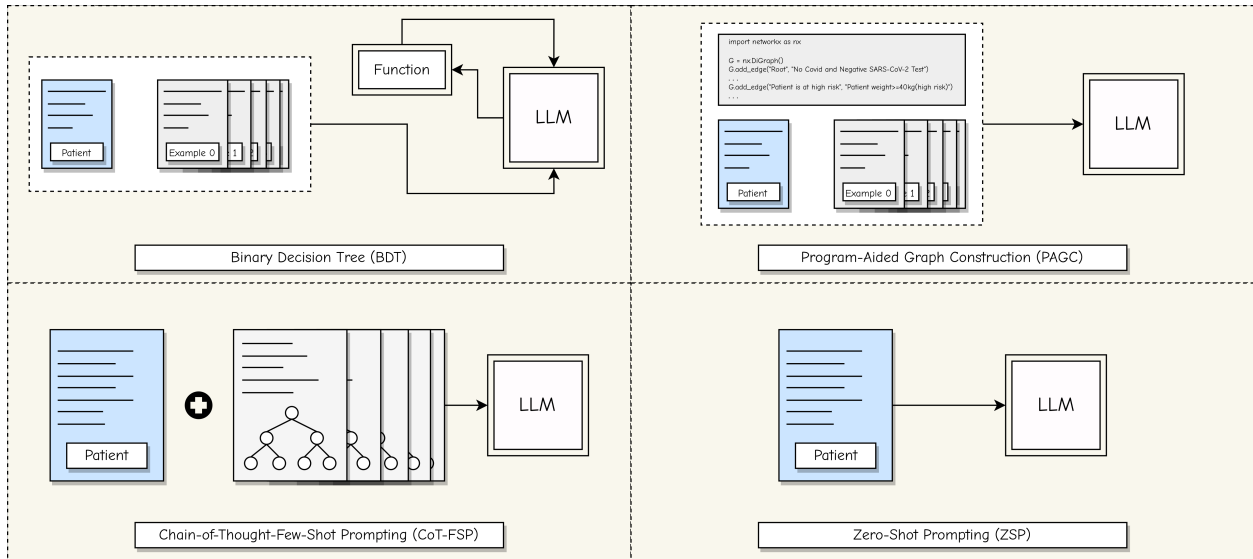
Function

LLM

Patient

Example 0

1

Binary Decision Tree (BDT)

import networkx as nx

G = nx.DiGraph()
G.add_edge("Root", "No Covid and Negative SARS-CoV-2 Test")
. . .
G.add_edge("Patient is at high risk", "Patient weight>=40kg(high risk)")
. . .

Patient

Example 0

1

LLM

Program-Aided Graph Construction (PAGC)

Patient

LLM

Chain-of-Thought-Few-Shot Prompting (CoT-FSP)

Patient

LLM

Zero-Shot Prompting (ZSP)